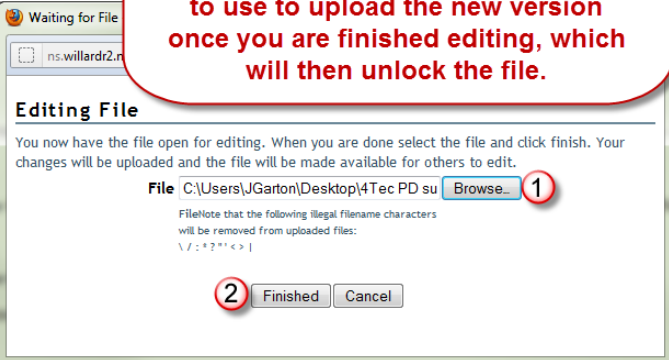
Waiting for File

ns.willardr2.n

to use to upload the new version once you are finished editing, which will then unlock the file.

Editing File

You now have the file open for editing. When you are done select the file and click finish. Your changes will be uploaded and the file will be made available for others to edit.

File C:\Users\JGarton\Desktop\4Tec PD su Browse... 1

FileNote that the following illegal filename characters will be removed from uploaded files:
\ / : * ? " ' < > |

2 Finished Cancel